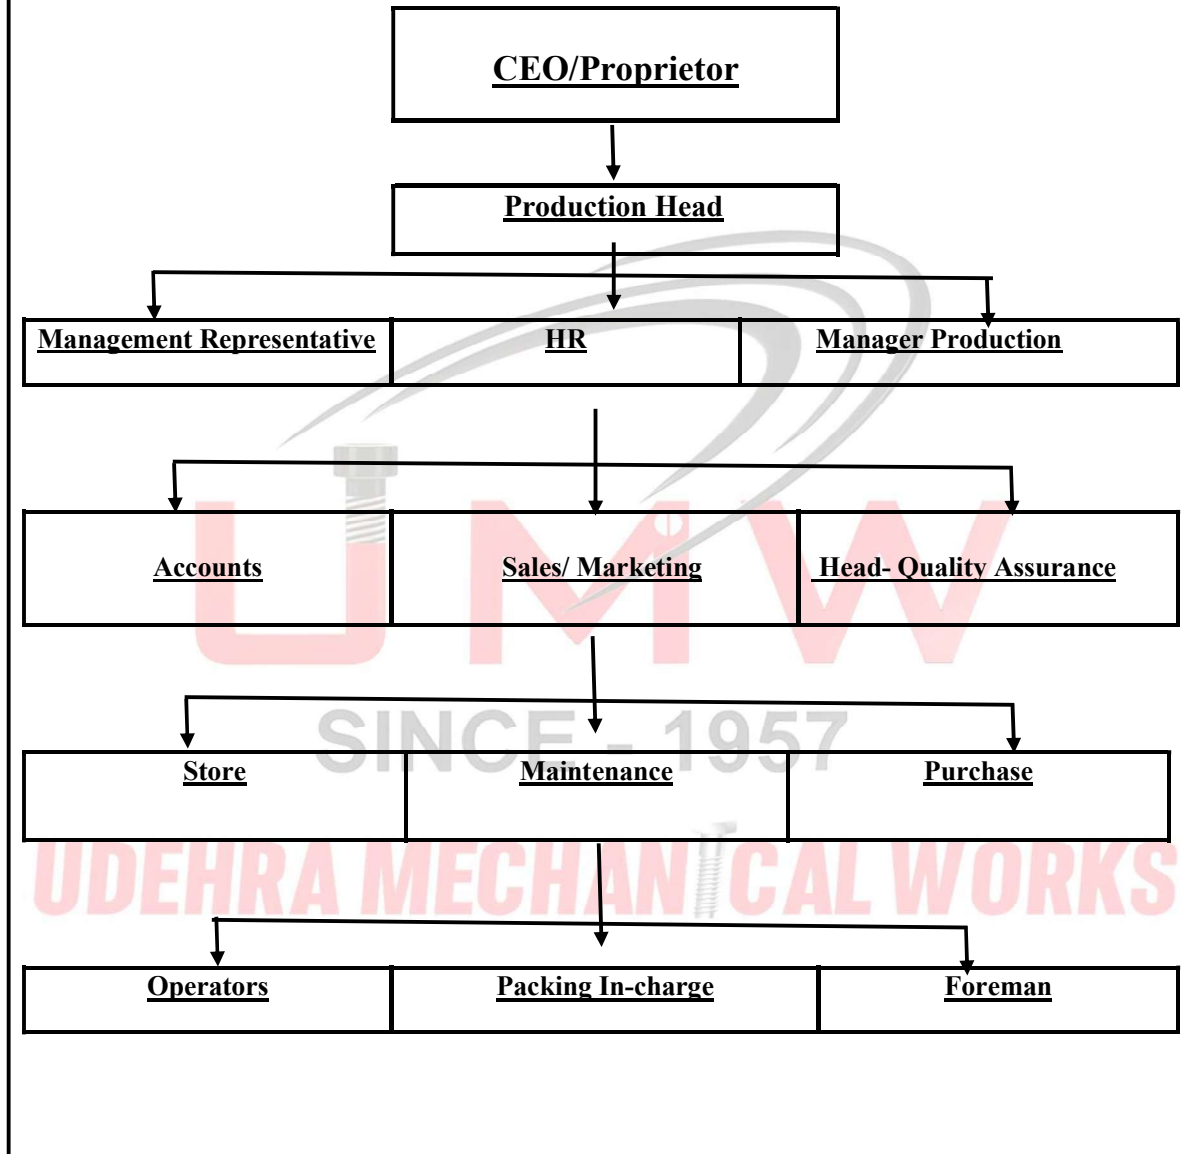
CEO/Proprietor

Production Head

Management Representative

HR

Manager Production

Accounts

Sales/ Marketing

Head- Quality Assurance

Store

Maintenance

Purchase

Operators

Packing In-charge

Foreman

UMW

SINCE - 1957

UDEHRA MECHANICAL WORKS